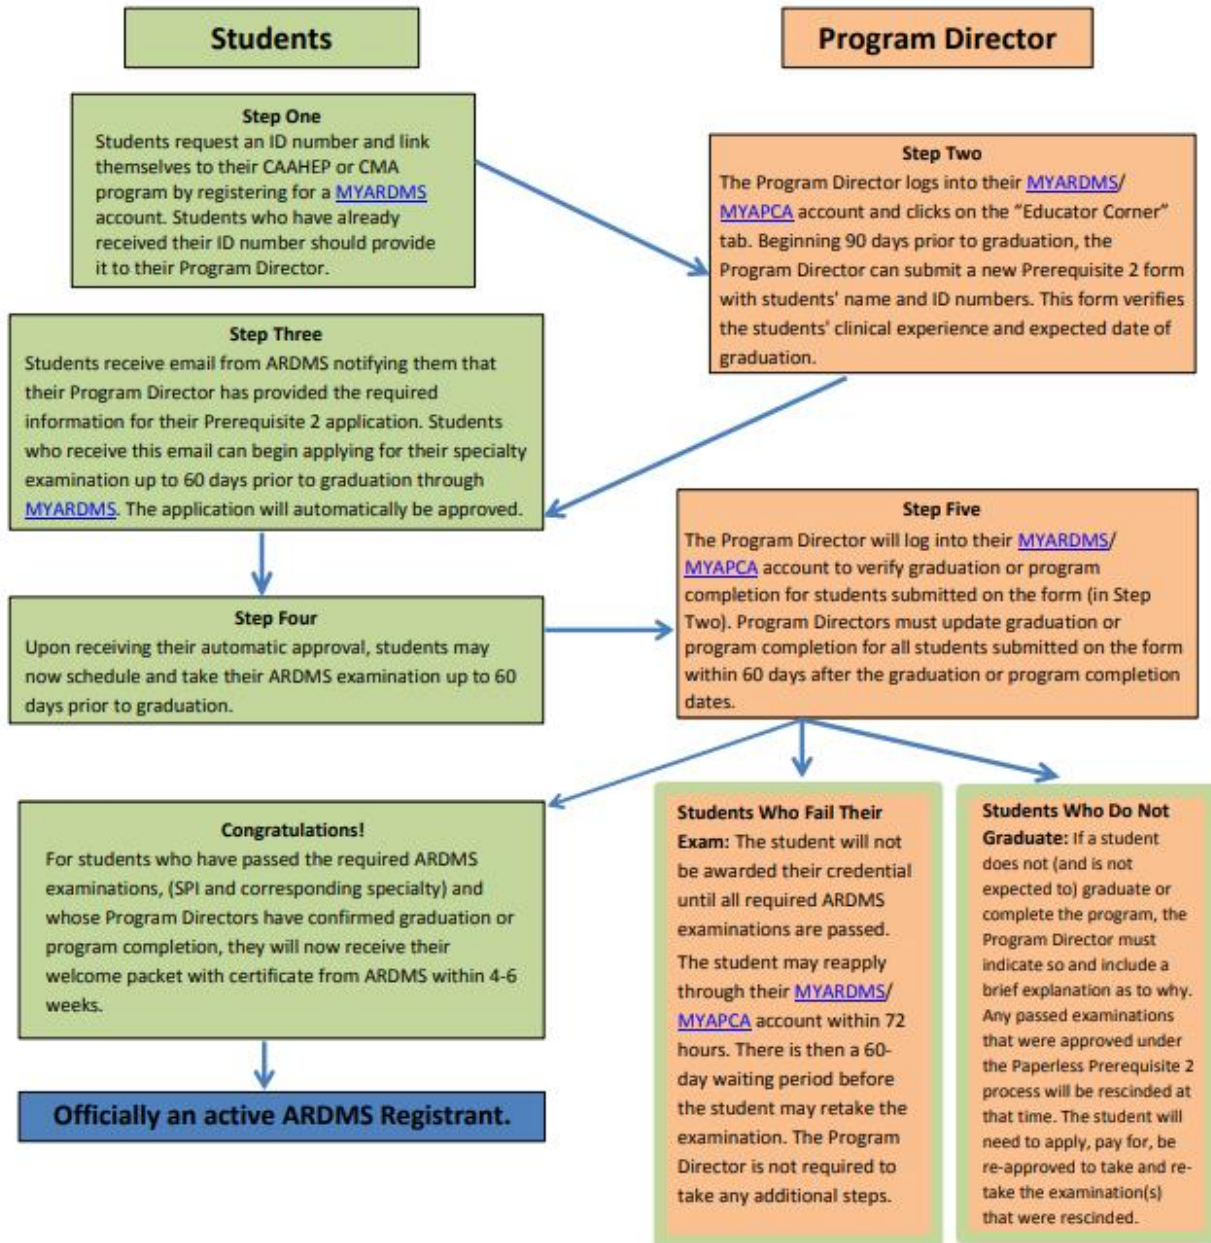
Students

Program Director

Step One
Students request an ID number and link themselves to their CAAHEP or CMA program by registering for a MYARDMS account. Students who have already received their ID number should provide it to their Program Director.

Step Two
The Program Director logs into their MYARDMS/ MYAPCA account and clicks on the "Educator Corner" tab. Beginning 90 days prior to graduation, the Program Director can submit a new Prerequisite 2 form with students' name and ID numbers. This form verifies the students' clinical experience and expected date of graduation.

Step Three
Students receive email from ARDMS notifying them that their Program Director has provided the required information for their Prerequisite 2 application. Students who receive this email can begin applying for their specialty examination up to 60 days prior to graduation through MYARDMS. The application will automatically be approved.

Step Four
Upon receiving their automatic approval, students may now schedule and take their ARDMS examination up to 60 days prior to graduation.

Step Five
The Program Director will log into their MYARDMS/ MYAPCA account to verify graduation or program completion for students submitted on the form (in Step Two). Program Directors must update graduation or program completion for all students submitted on the form within 60 days after the graduation or program completion dates.

Congratulations!
For students who have passed the required ARDMS examinations, (SPI and corresponding specialty) and whose Program Directors have confirmed graduation or program completion, they will now receive their welcome packet with certificate from ARDMS within 4-6 weeks.

Officially an active ARDMS Registrant.

Students Who Fail Their Exam: The student will not be awarded their credential until all required ARDMS examinations are passed.
The student may reapply through their MYARDMS/ MYAPCA account within 72 hours. There is then a 60-day waiting period before the student may retake the examination. The Program Director is not required to take any additional steps.

Students Who Do Not Graduate: If a student does not (and is not expected to) graduate or complete the program, the Program Director must indicate so and include a brief explanation as to why. Any passed examinations that were approved under the Paperless Prerequisite 2 process will be rescinded at that time. The student will need to apply, pay for, be re-approved to take and re-take the examination(s) that were rescinded.